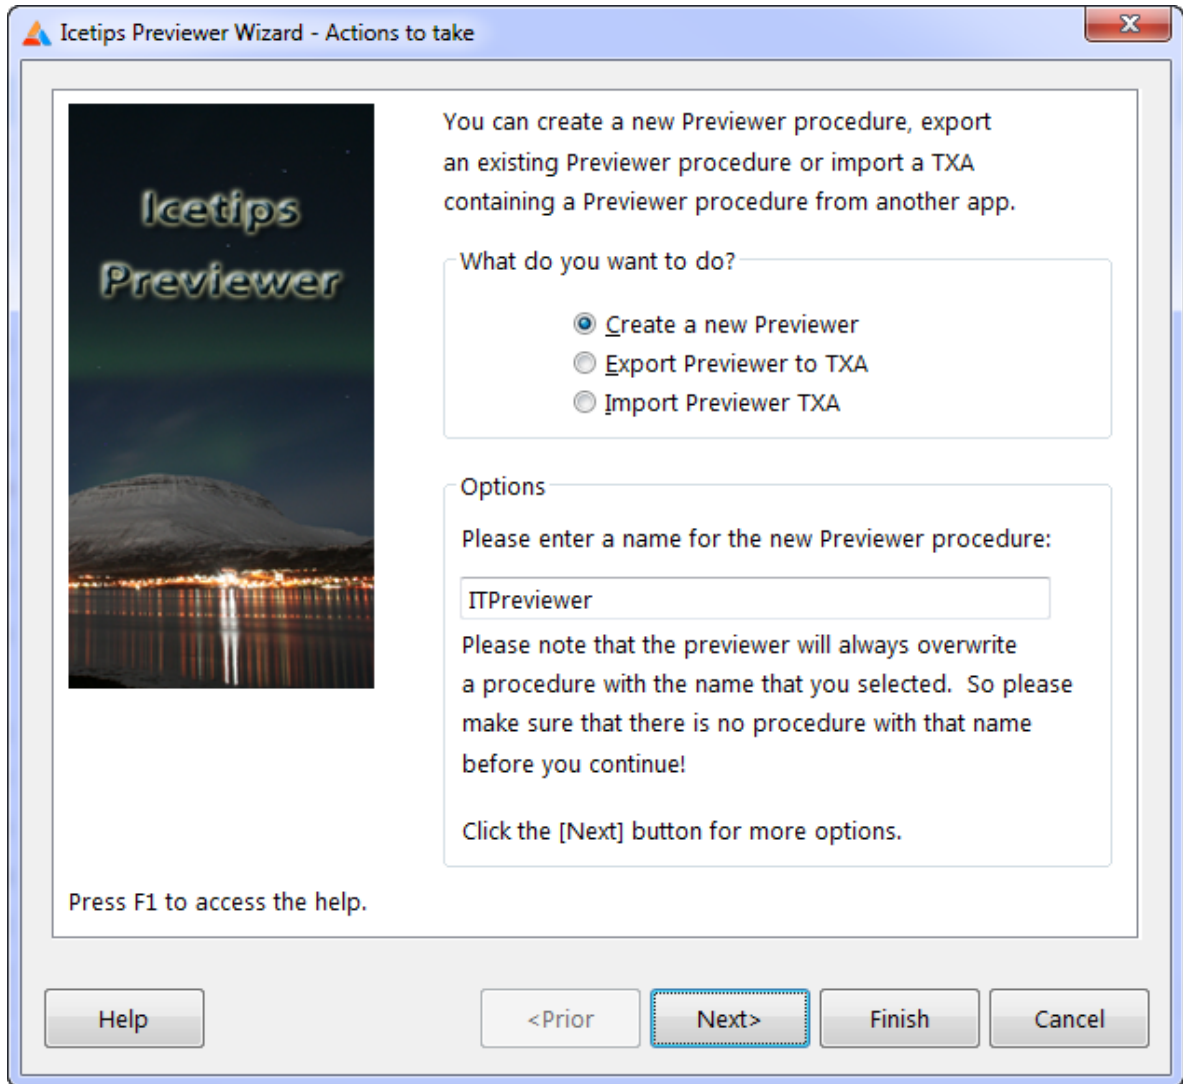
Icetips Previewer Wizard - Actions to take

Icetips Previewer

You can create a new Previewer procedure, export an existing Previewer procedure or import a TXA containing a Previewer procedure from another app.

What do you want to do?

Create a new Previewer
Export Previewer to TXA
Import Previewer TXA

Options

Please enter a name for the new Previewer procedure:

ITPreviewer

Please note that the previewer will always overwrite a procedure with the name that you selected. So please make sure that there is no procedure with that name before you continue!

Click the [Next] button for more options.

Press F1 to access the help.

Help
<Prior
Next>
Finish
Cancel